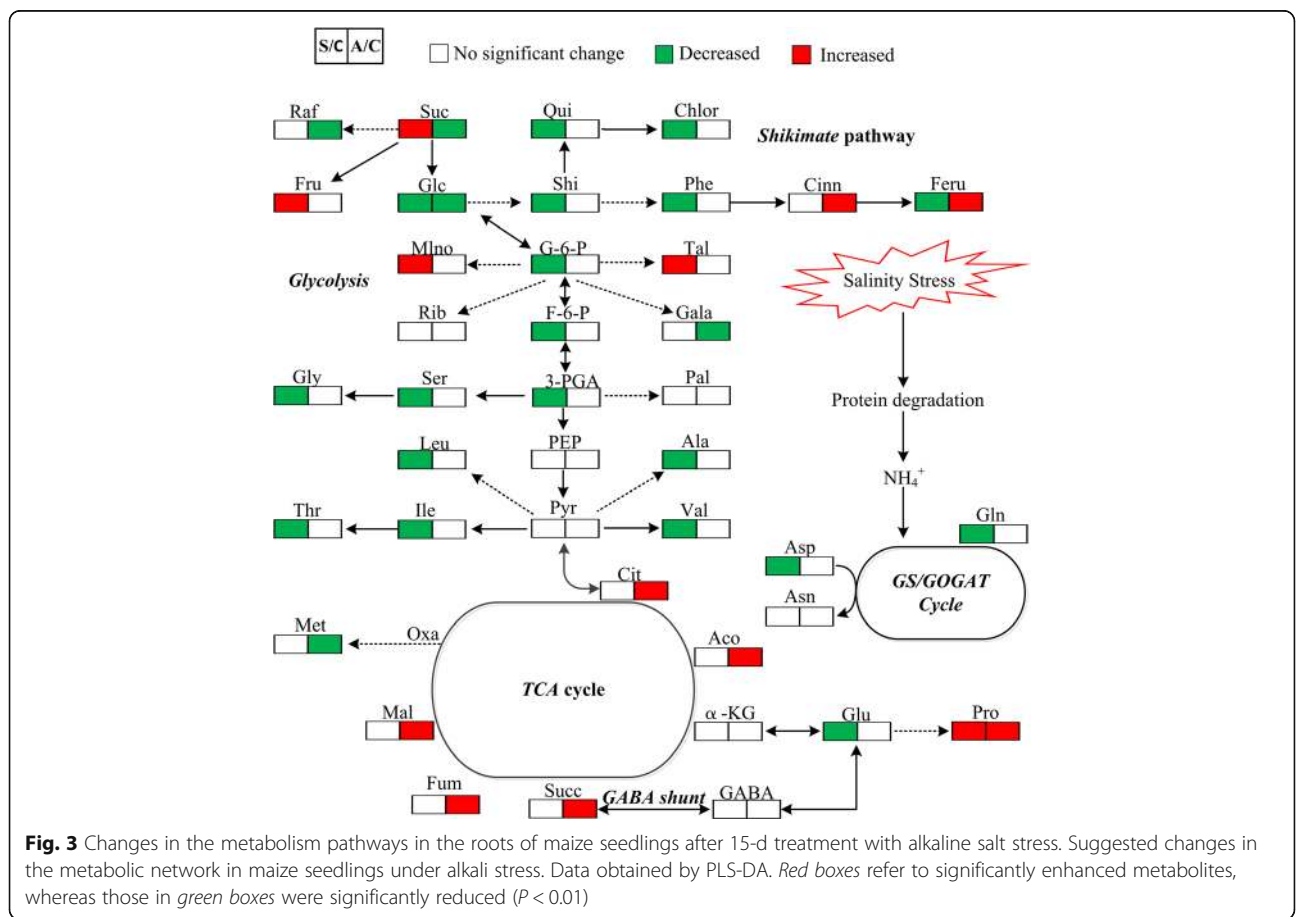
S/C | A/C

No significant change  Decreased  Increased

Raf  Suc  Qui  Chlor

*Shikimate* pathway

Fru  Glc  Shi  Phe  Cinn  Feru

MIno  G-6-P  Tal

*Glycolysis*

Salinity Stress

Rib  F-6-P  Gala

Gly  Ser  3-PGA  Pal

Protein degradation

Leu  PEP  Ala

$NH_4^+$

Thr  Ile  Pyr  Val

Gln

Cit

Asp

*GS/GOGAT Cycle*

Asn

Met  Oxa

Aco

*TCA* cycle

Mal  α -KG  Glu  Pro

Fum

Succ  *GABA shunt*  GABA

**Fig. 3** Changes in the metabolism pathways in the roots of maize seedlings after 15-d treatment with alkaline salt stress. Suggested changes in the metabolic network in maize seedlings under alkali stress. Data obtained by PLS-DA. *Red boxes* refer to significantly enhanced metabolites, whereas those in *green boxes* were significantly reduced (*P* < 0.01)